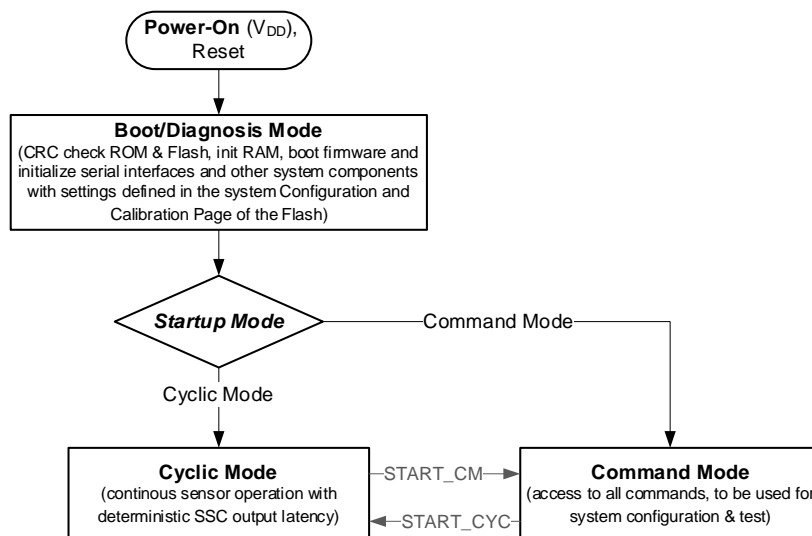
Power-On ($V_{DD}$), Reset

Boot/Diagnosis Mode
(CRC check ROM & Flash, init RAM, boot firmware and initialize serial interfaces and other system components with settings defined in the system Configuration and Calibration Page of the Flash)

Startup Mode

Command Mode

Cyclic Mode

Cyclic Mode
(continous sensor operation with deterministic SSC output latency)

START_CM

START_CYC

Command Mode
(access to all commands, to be used for system configuration & test)